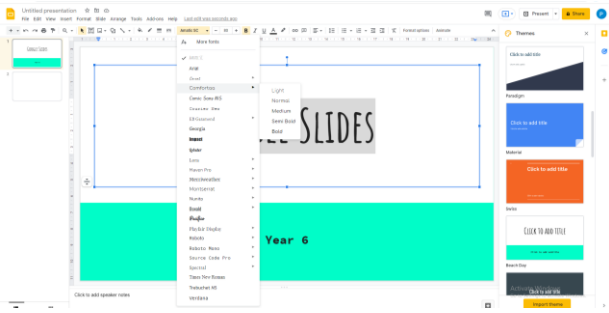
Untitled presentation
File Edit View Insert Format Slide Arrange Tools Add-ons Help Last edit was seconds ago
Present Share
Format options Animate
Themes
More fonts
Amatic SC
Arial
Caveat
Comfortaa
Light
Normal
Medium
Semi Bold
Bold
Comic Sans MS
Courier New
EB Garamond
Georgia
Impact
Lobster
Lora
Merriweather
Montserrat
Nunito
Oswald
Pacifico
Playfair Display
Roboto
Roboto Mono
Source Code Pro
Spectral
Times New Roman
Trebuchet MS
Verdana
Slides
Year 6
Click to add speaker notes
Click to add title
Paradigm
Click to add title
Material
Click to add title
Swiss
Click to add title
Beach Day
Activate Windows
Import theme